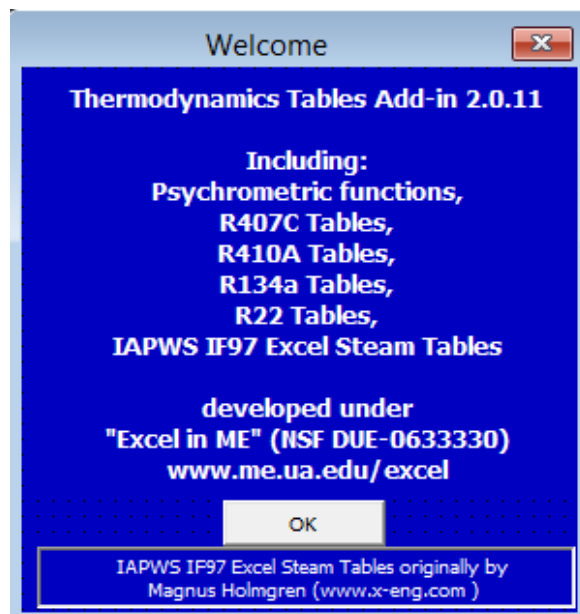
Welcome

Thermodynamics Tables Add-in 2.0.11

Including:
Psychrometric functions,
R407C Tables,
R410A Tables,
R134a Tables,
R22 Tables,
IAPWS IF97 Excel Steam Tables

developed under
"Excel in ME" (NSF DUE-0633330)
www.me.ua.edu/excel

OK

IAPWS IF97 Excel Steam Tables originally by Magnus Holmgren (www.x-eng.com )